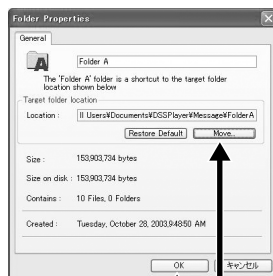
Folder Properties

General

Folder A

The 'Folder A' folder is a shortcut to the target folder location shown below

Target folder location

Location : ll Users¥Documents¥DSSPlayer¥Message¥FolderA

Restore Default

Move...

Size : 153,903,734 bytes

Size on disk : 153,903,734 bytes

Contains : 10 Files, 0 Folders

Created : Tuesday, October 28, 2003,9:48:50 AM

OK

キャンセル